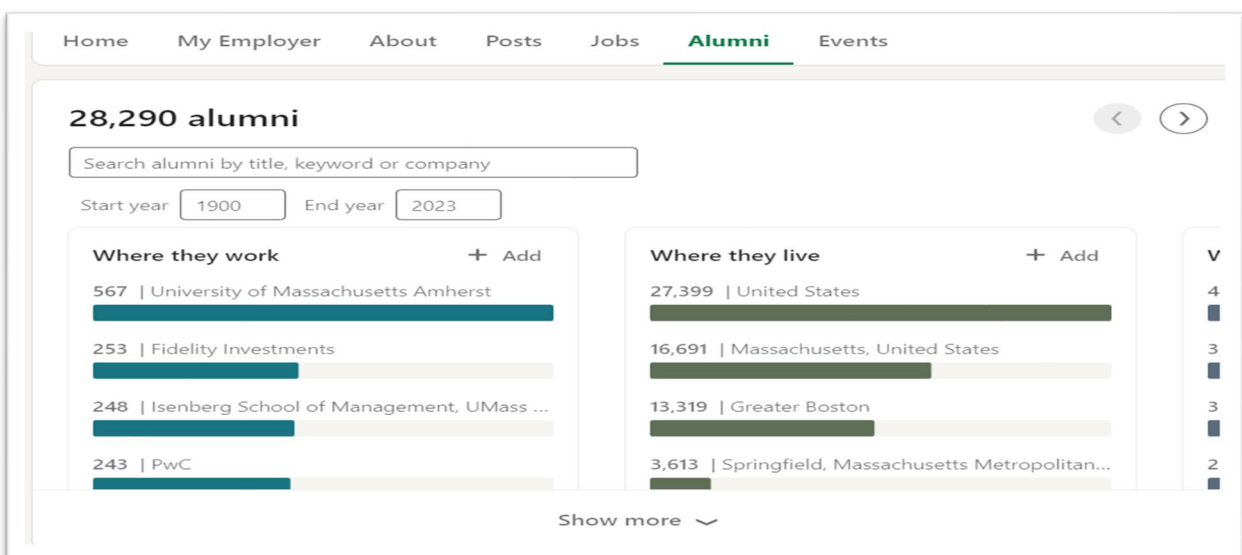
Home My Employer About Posts Jobs Alumni Events

28,290 alumni

Search alumni by title, keyword or company

Start year 1900 End year 2023

Where they work + Add

567 | University of Massachusetts Amherst

253 | Fidelity Investments

248 | Isenberg School of Management, UMass ...

243 | PwC

Where they live + Add

27,399 | United States

16,691 | Massachusetts, United States

13,319 | Greater Boston

3,613 | Springfield, Massachusetts Metropolitan...

V

4

3

3

2

Show more